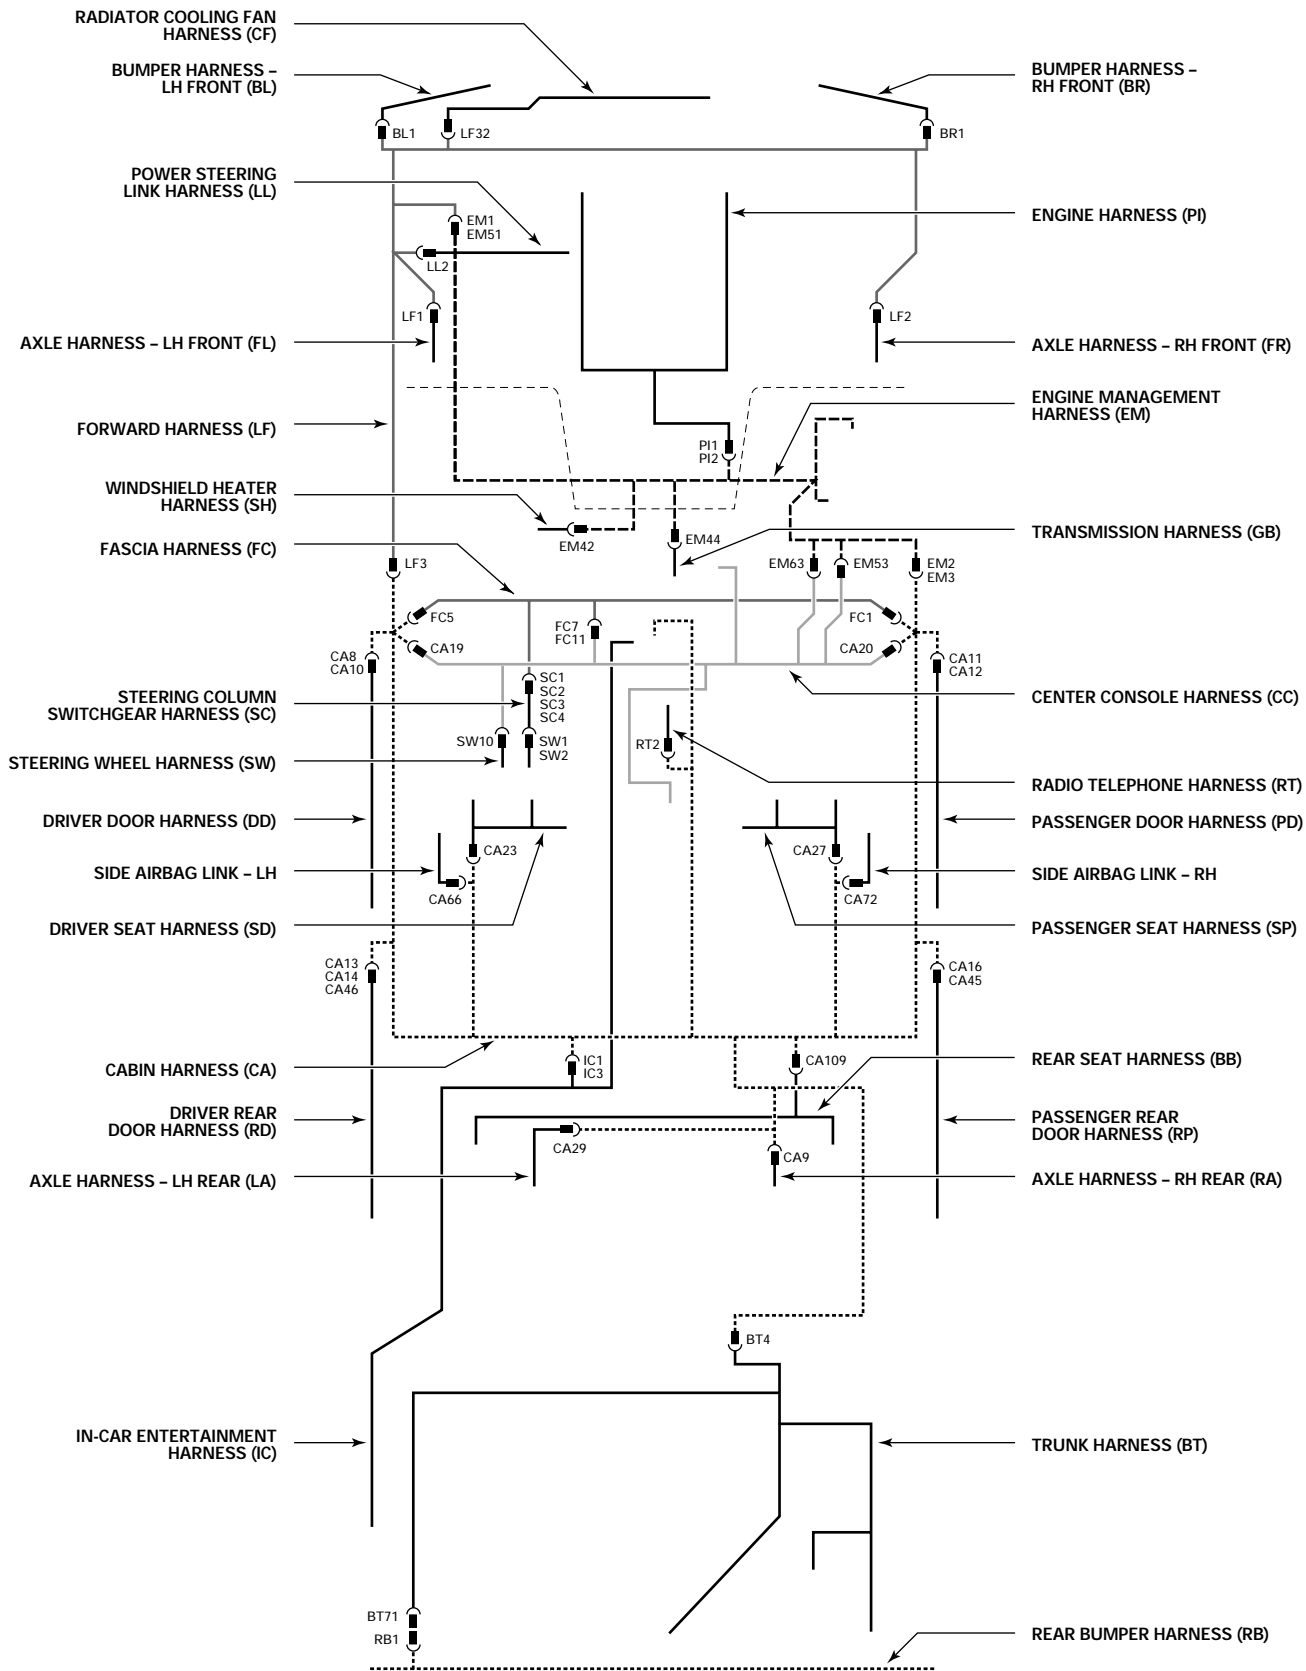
RADIATOR COOLING FAN HARNESS (CF)

BUMPER HARNESS – LH FRONT (BL)

BUMPER HARNESS – RH FRONT (BR)

BL1
LF32
BR1

POWER STEERING LINK HARNESS (LL)

ENGINE HARNESS (PI)

EM1
EM51
LL2
LF1
LF2

AXLE HARNESS – LH FRONT (FL)

AXLE HARNESS – RH FRONT (FR)

ENGINE MANAGEMENT HARNESS (EM)

FORWARD HARNESS (LF)

PI1
PI2

WINDSHIELD HEATER HARNESS (SH)

EM42
EM44

TRANSMISSION HARNESS (GB)

FASCIA HARNESS (FC)

LF3
EM63
EM53
EM2
EM3
FC5
FC7
FC11
FC1
CA8
CA10
CA19
CA20
CA11
CA12
SC1
SC2
SC3
SC4

STEERING COLUMN SWITCHGEAR HARNESS (SC)

CENTER CONSOLE HARNESS (CC)

SW10
SW1
SW2
RT2

STEERING WHEEL HARNESS (SW)

RADIO TELEPHONE HARNESS (RT)

DRIVER DOOR HARNESS (DD)

PASSENGER DOOR HARNESS (PD)

CA23
CA27

SIDE AIRBAG LINK – LH

SIDE AIRBAG LINK – RH

CA66
CA72

DRIVER SEAT HARNESS (SD)

PASSENGER SEAT HARNESS (SP)

CA13
CA14
CA46
CA16
CA45

CABIN HARNESS (CA)

IC1
IC3
CA109

REAR SEAT HARNESS (BB)

DRIVER REAR DOOR HARNESS (RD)

PASSENGER REAR DOOR HARNESS (RP)

CA29
CA9

AXLE HARNESS – LH REAR (LA)

AXLE HARNESS – RH REAR (RA)

BT4

IN-CAR ENTERTAINMENT HARNESS (IC)

TRUNK HARNESS (BT)

BT71
RB1

REAR BUMPER HARNESS (RB)